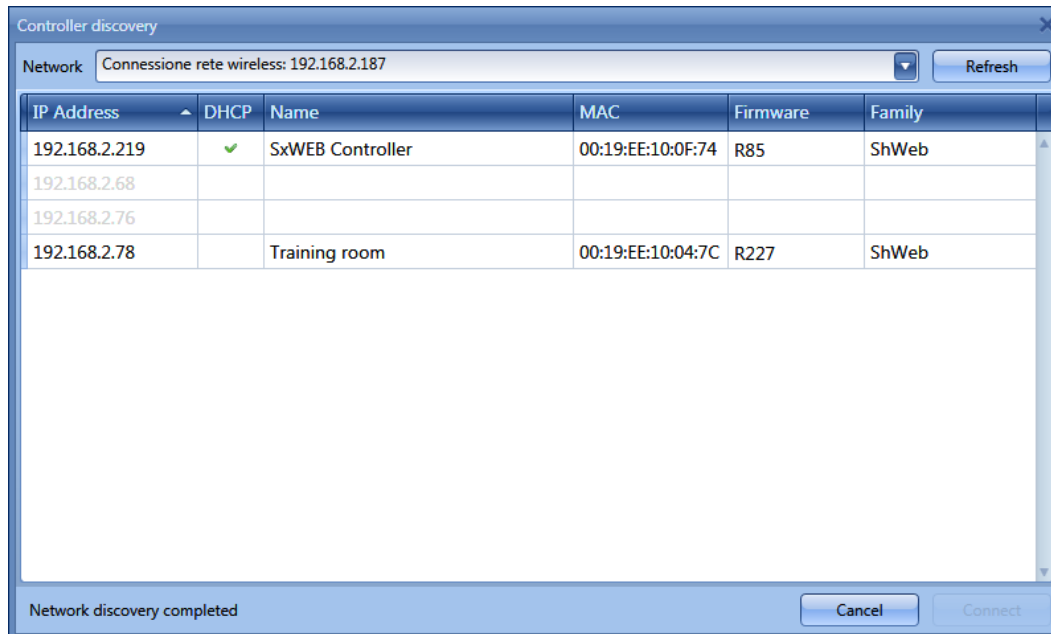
Controller discovery

Network Connessione rete wireless: 192.168.2.187 Refresh

| IP Address | DHCP | Name | MAC | Firmware | Family |
|---|---|---|---|---|---|
| 192.168.2.219 | ✔ | SxWEB Controller | 00:19:EE:10:0F:74 | R85 | ShWeb |
| 192.168.2.68 | | | | | |
| 192.168.2.76 | | | | | |
| 192.168.2.78 | | Training room | 00:19:EE:10:04:7C | R227 | ShWeb |

Network discovery completed

Cancel Connect